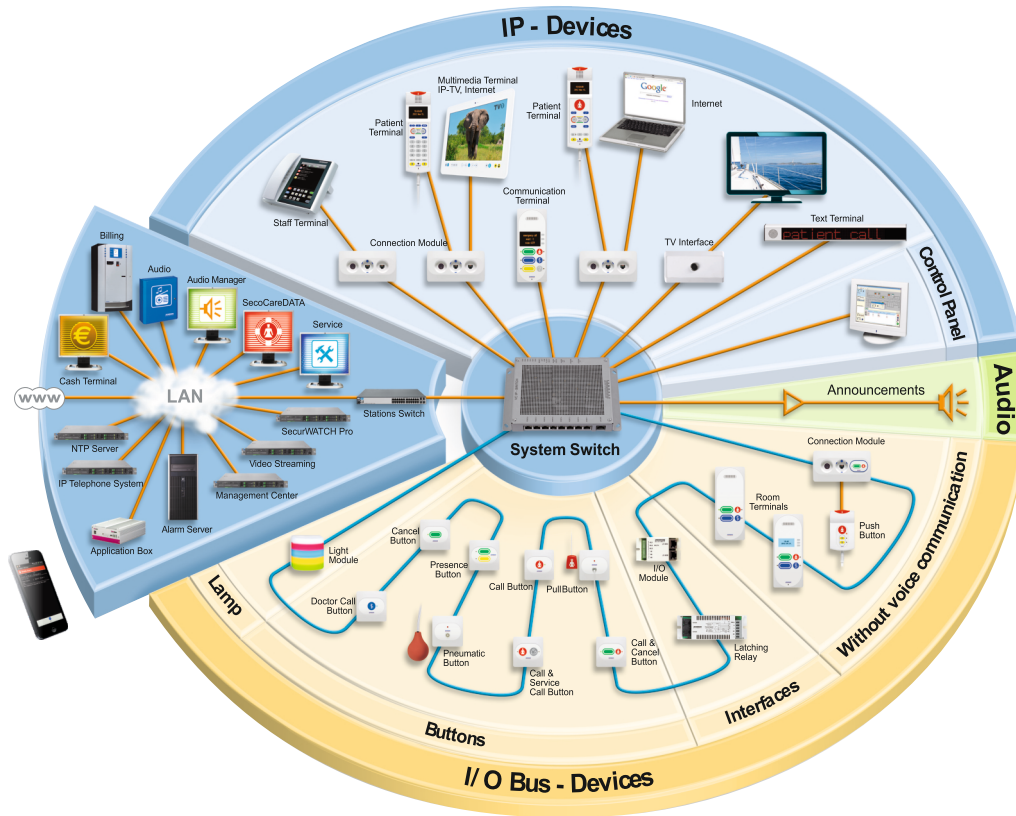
IP - Devices

Multimedia Terminal IP-TV, Internet

Patient Terminal

Patient Terminal

Internet

Staff Terminal

Communication Terminal

Connection Module

TV Interface

Text Terminal

patient call

Control Panel

Billing

Audio

Audio Manager

SecoCareDATA

Service

Cash Terminal

www

LAN

Stations Switch

SecurWATCH Pro

NTP Server

Video Streaming

IP Telephone System

Management Center

Alarm Server

Application Box

System Switch

Announcements

Audio

Connection Module

Without voice communication

Room Terminals

Push Button

I/O Module

Latching Relay

Light Module

Cancel Button

Presence Button

Call Button

PullButton

Doctor Call Button

Pneumatic Button

Call & Service Call Button

Call & Cancel Button

Lamp

Buttons

Interfaces

I/ O Bus - Devices